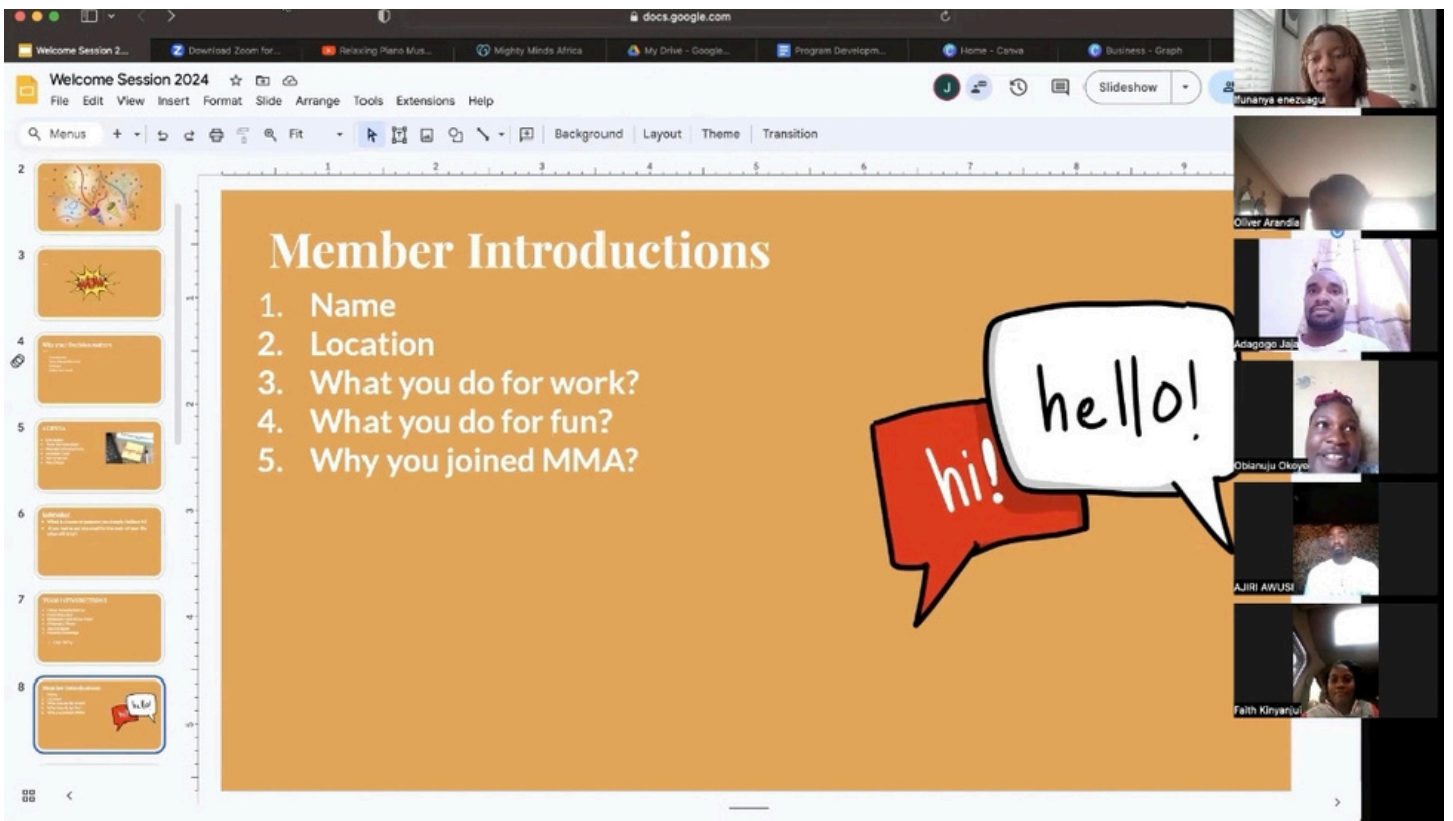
docs.google.com

Welcome Session 2... | Download Zoom for... | Relaxing Piano Mus... | Mighty Minds Africa | My Drive - Google... | Program Developm... | Home - Canva | Business - Graph

Welcome Session 2024

File Edit View Insert Format Slide Arrange Tools Extensions Help

J

Slideshow

Menus Fit Background Layout Theme Transition

2
3
4
5
6
7
8

Member Introductions

1. Name
2. Location
3. What you do for work?
4. What you do for fun?
5. Why you joined MMA?

hi!

hello!

Ifunanya enezuagu

Oliver Arandia

Adagogo Jaja

Obianuju Okoye

AJIRI AWUSI

Faith Kinyanjui